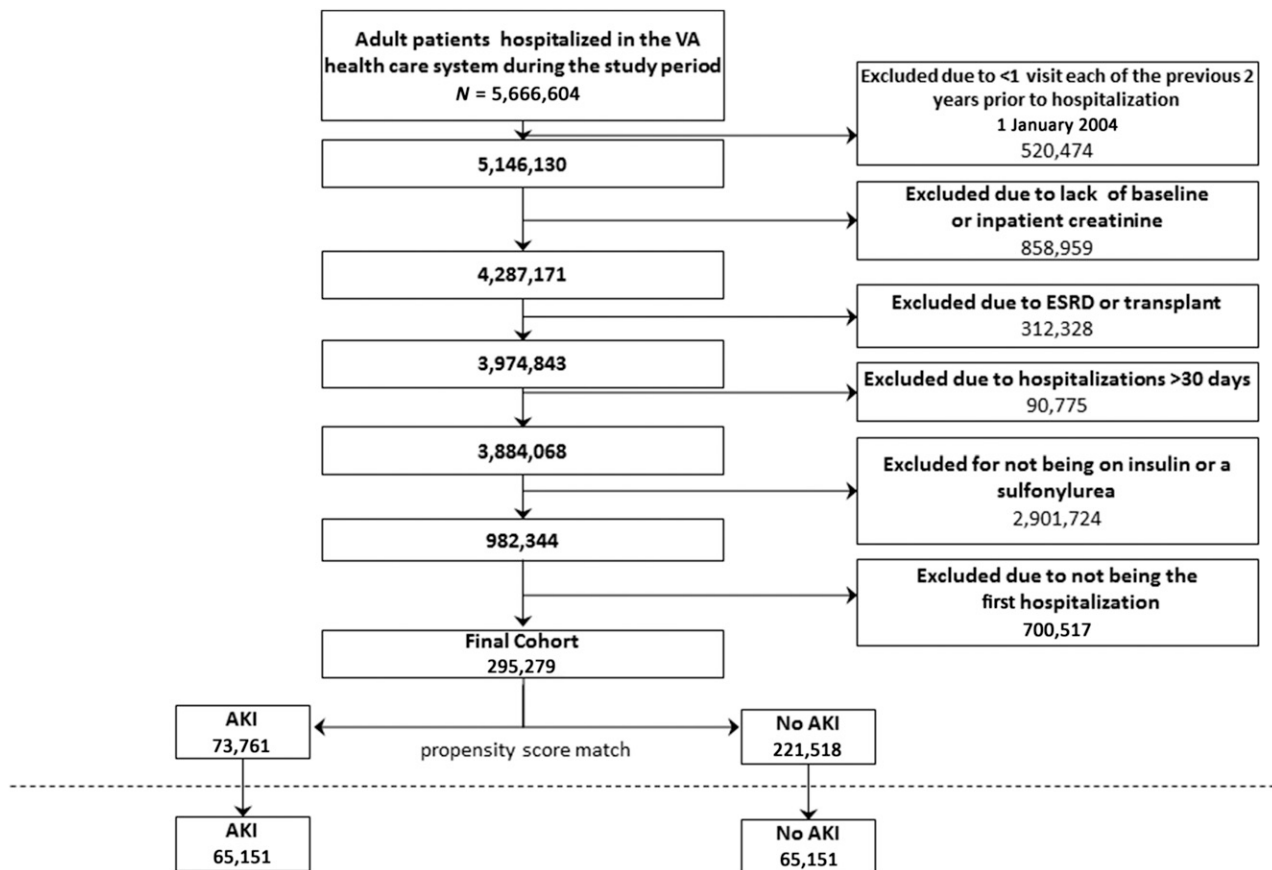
Adult patients hospitalized in the VA health care system during the study period
$N$ = 5,666,604

Excluded due to <1 visit each of the previous 2 years prior to hospitalization
1 January 2004
520,474

5,146,130

Excluded due to lack of baseline or inpatient creatinine
858,959

4,287,171

Excluded due to ESRD or transplant
312,328

3,974,843

Excluded due to hospitalizations >30 days
90,775

3,884,068

Excluded for not being on insulin or a sulfonylurea
2,901,724

982,344

Excluded due to not being the first hospitalization
700,517

Final Cohort
295,279

AKI
73,761

propensity score match

No AKI
221,518

AKI
65,151

No AKI
65,151